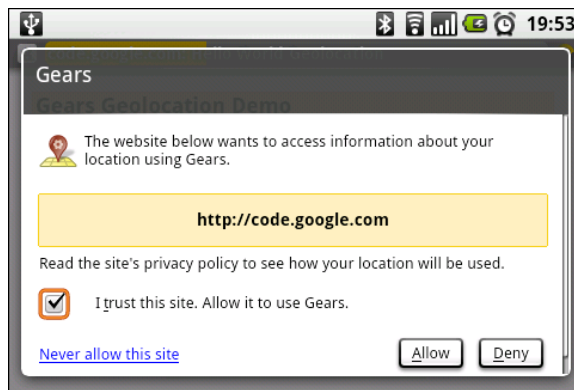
19:53

Gears

Gears Geolocation Demo

The website below wants to access information about your location using Gears.

http://code.google.com

Read the site's privacy policy to see how your location will be used.

I trust this site. Allow it to use Gears.

Never allow this site

Allow

Deny